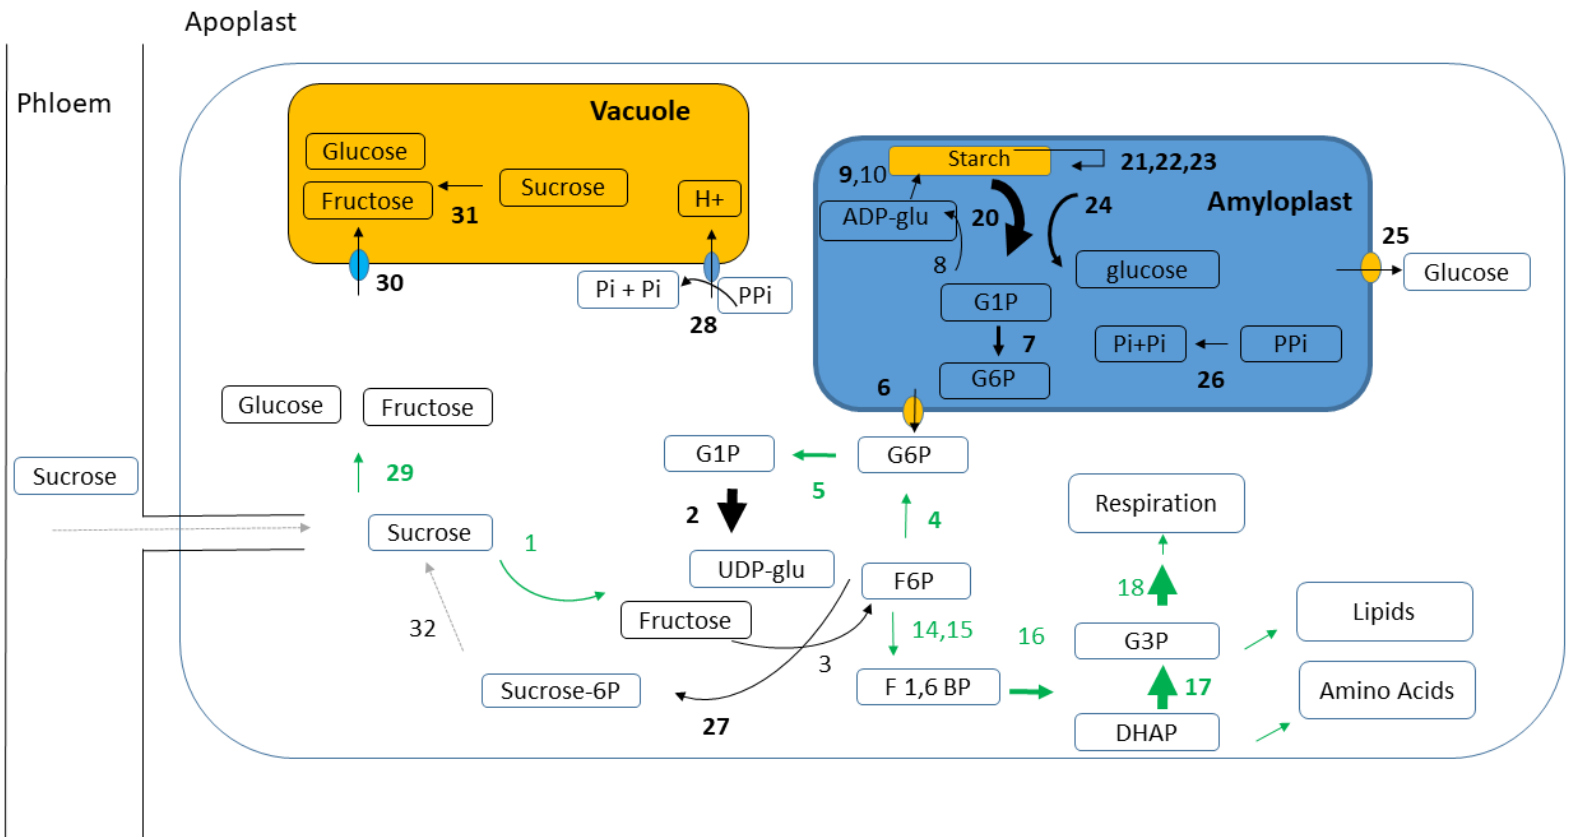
Apoplast

Phloem

Vacuole

Glucose

Fructose

31

Sucrose

H+

30

Pi + Pi

PPi

28

Starch

21,22,23

9,10

ADP-glu

20

24

Amyloplast

25

8

glucose

Glucose

G1P

7

Pi+Pi

PPi

26

6

G6P

Glucose

Fructose

Sucrose

29

G1P

G6P

5

2

4

Respiration

Sucrose

1

UDP-glu

F6P

18

Lipids

32

Fructose

14,15

16

G3P

3

Sucrose-6P

F 1,6 BP

17

Amino Acids

27

DHAP